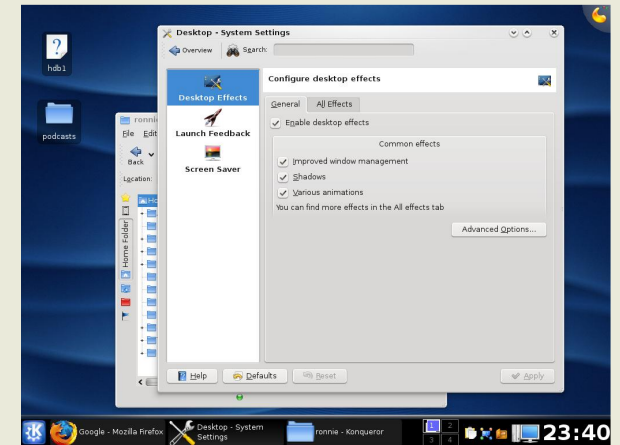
Desktop - System Settings

Overview

Search:

hdb1

podcasts

ronni

File Edit

Back

Location:

Home Folder

Desktop Effects

Launch Feedback

Screen Saver

Configure desktop effects

General

All Effects

Enable desktop effects

Common effects

Improved window management

Shadows

Various animations

You can find more effects in the All effects tab

Advanced Options...

Help

Defaults

Reset

Apply

Google - Mozilla Firefox

Desktop - System Settings

ronnie - Konqueror

1 2 3 4

23:40